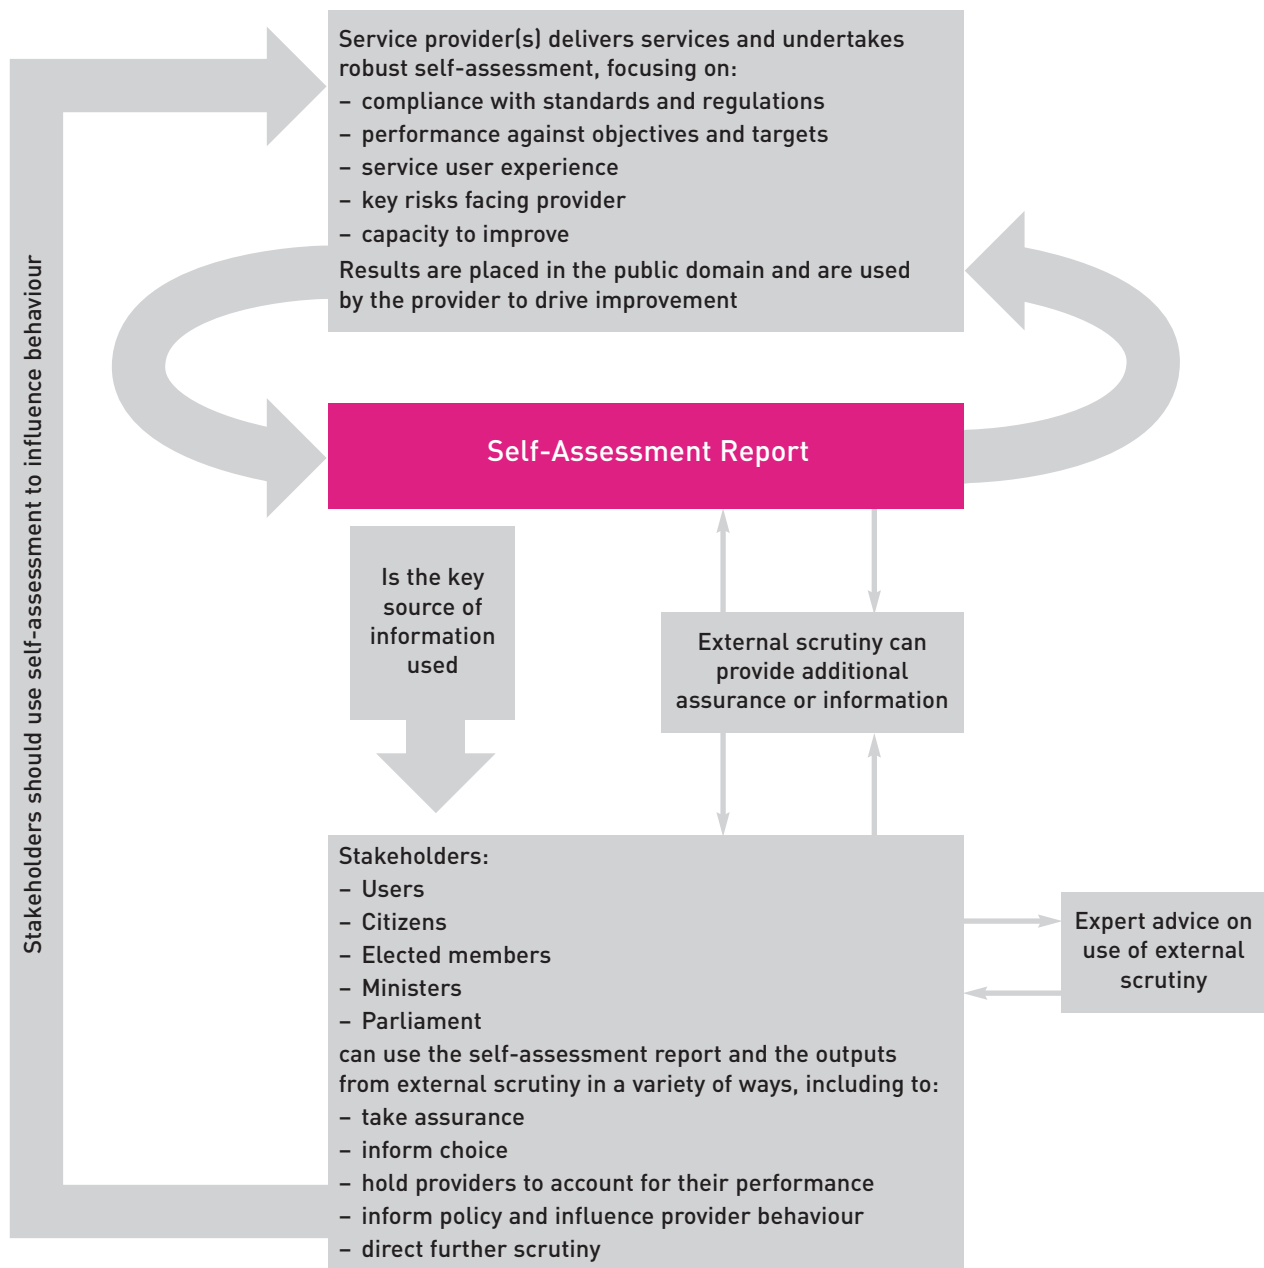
Stakeholders should use self-assessment to influence behaviour

Service provider(s) delivers services and undertakes robust self-assessment, focusing on:
– compliance with standards and regulations
– performance against objectives and targets
– service user experience
– key risks facing provider
– capacity to improve
Results are placed in the public domain and are used by the provider to drive improvement

Self-Assessment Report

Is the key source of information used

External scrutiny can provide additional assurance or information

Stakeholders:
– Users
– Citizens
– Elected members
– Ministers
– Parliament
can use the self-assessment report and the outputs from external scrutiny in a variety of ways, including to:
– take assurance
– inform choice
– hold providers to account for their performance
– inform policy and influence provider behaviour
– direct further scrutiny

Expert advice on use of external scrutiny